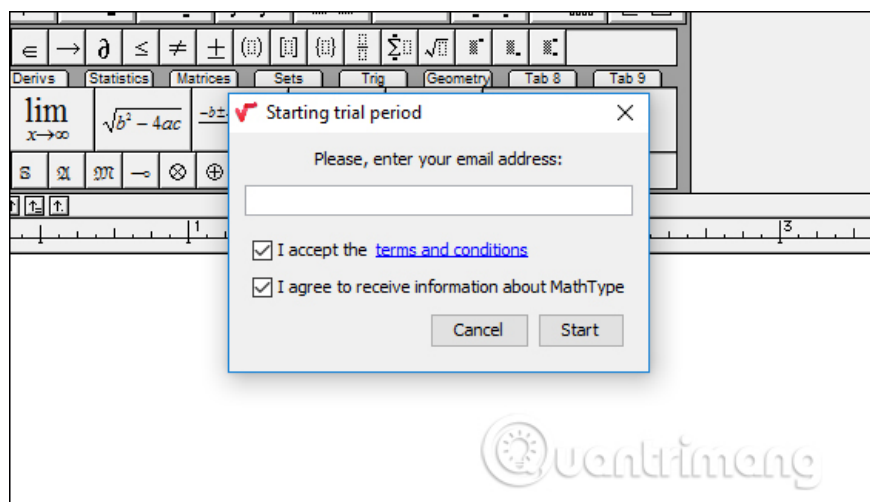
$\in$ $\rightarrow$ $\partial$ $\leq$ $\neq$ $\pm$

Derivs Statistics Matrices Sets Trig Geometry Tab 8 Tab 9

$\lim_{x\to\infty}$ $\sqrt{b^2-4ac}$ $\frac{-b\pm}{}$

$\mathfrak{S}$ $\mathfrak{A}$ $\mathfrak{M}$ $\multimap$ $\otimes$ $\oplus$

1

3

Starting trial period

Please, enter your email address:

I accept the terms and conditions

I agree to receive information about MathType

Cancel

Start

Quantrimang